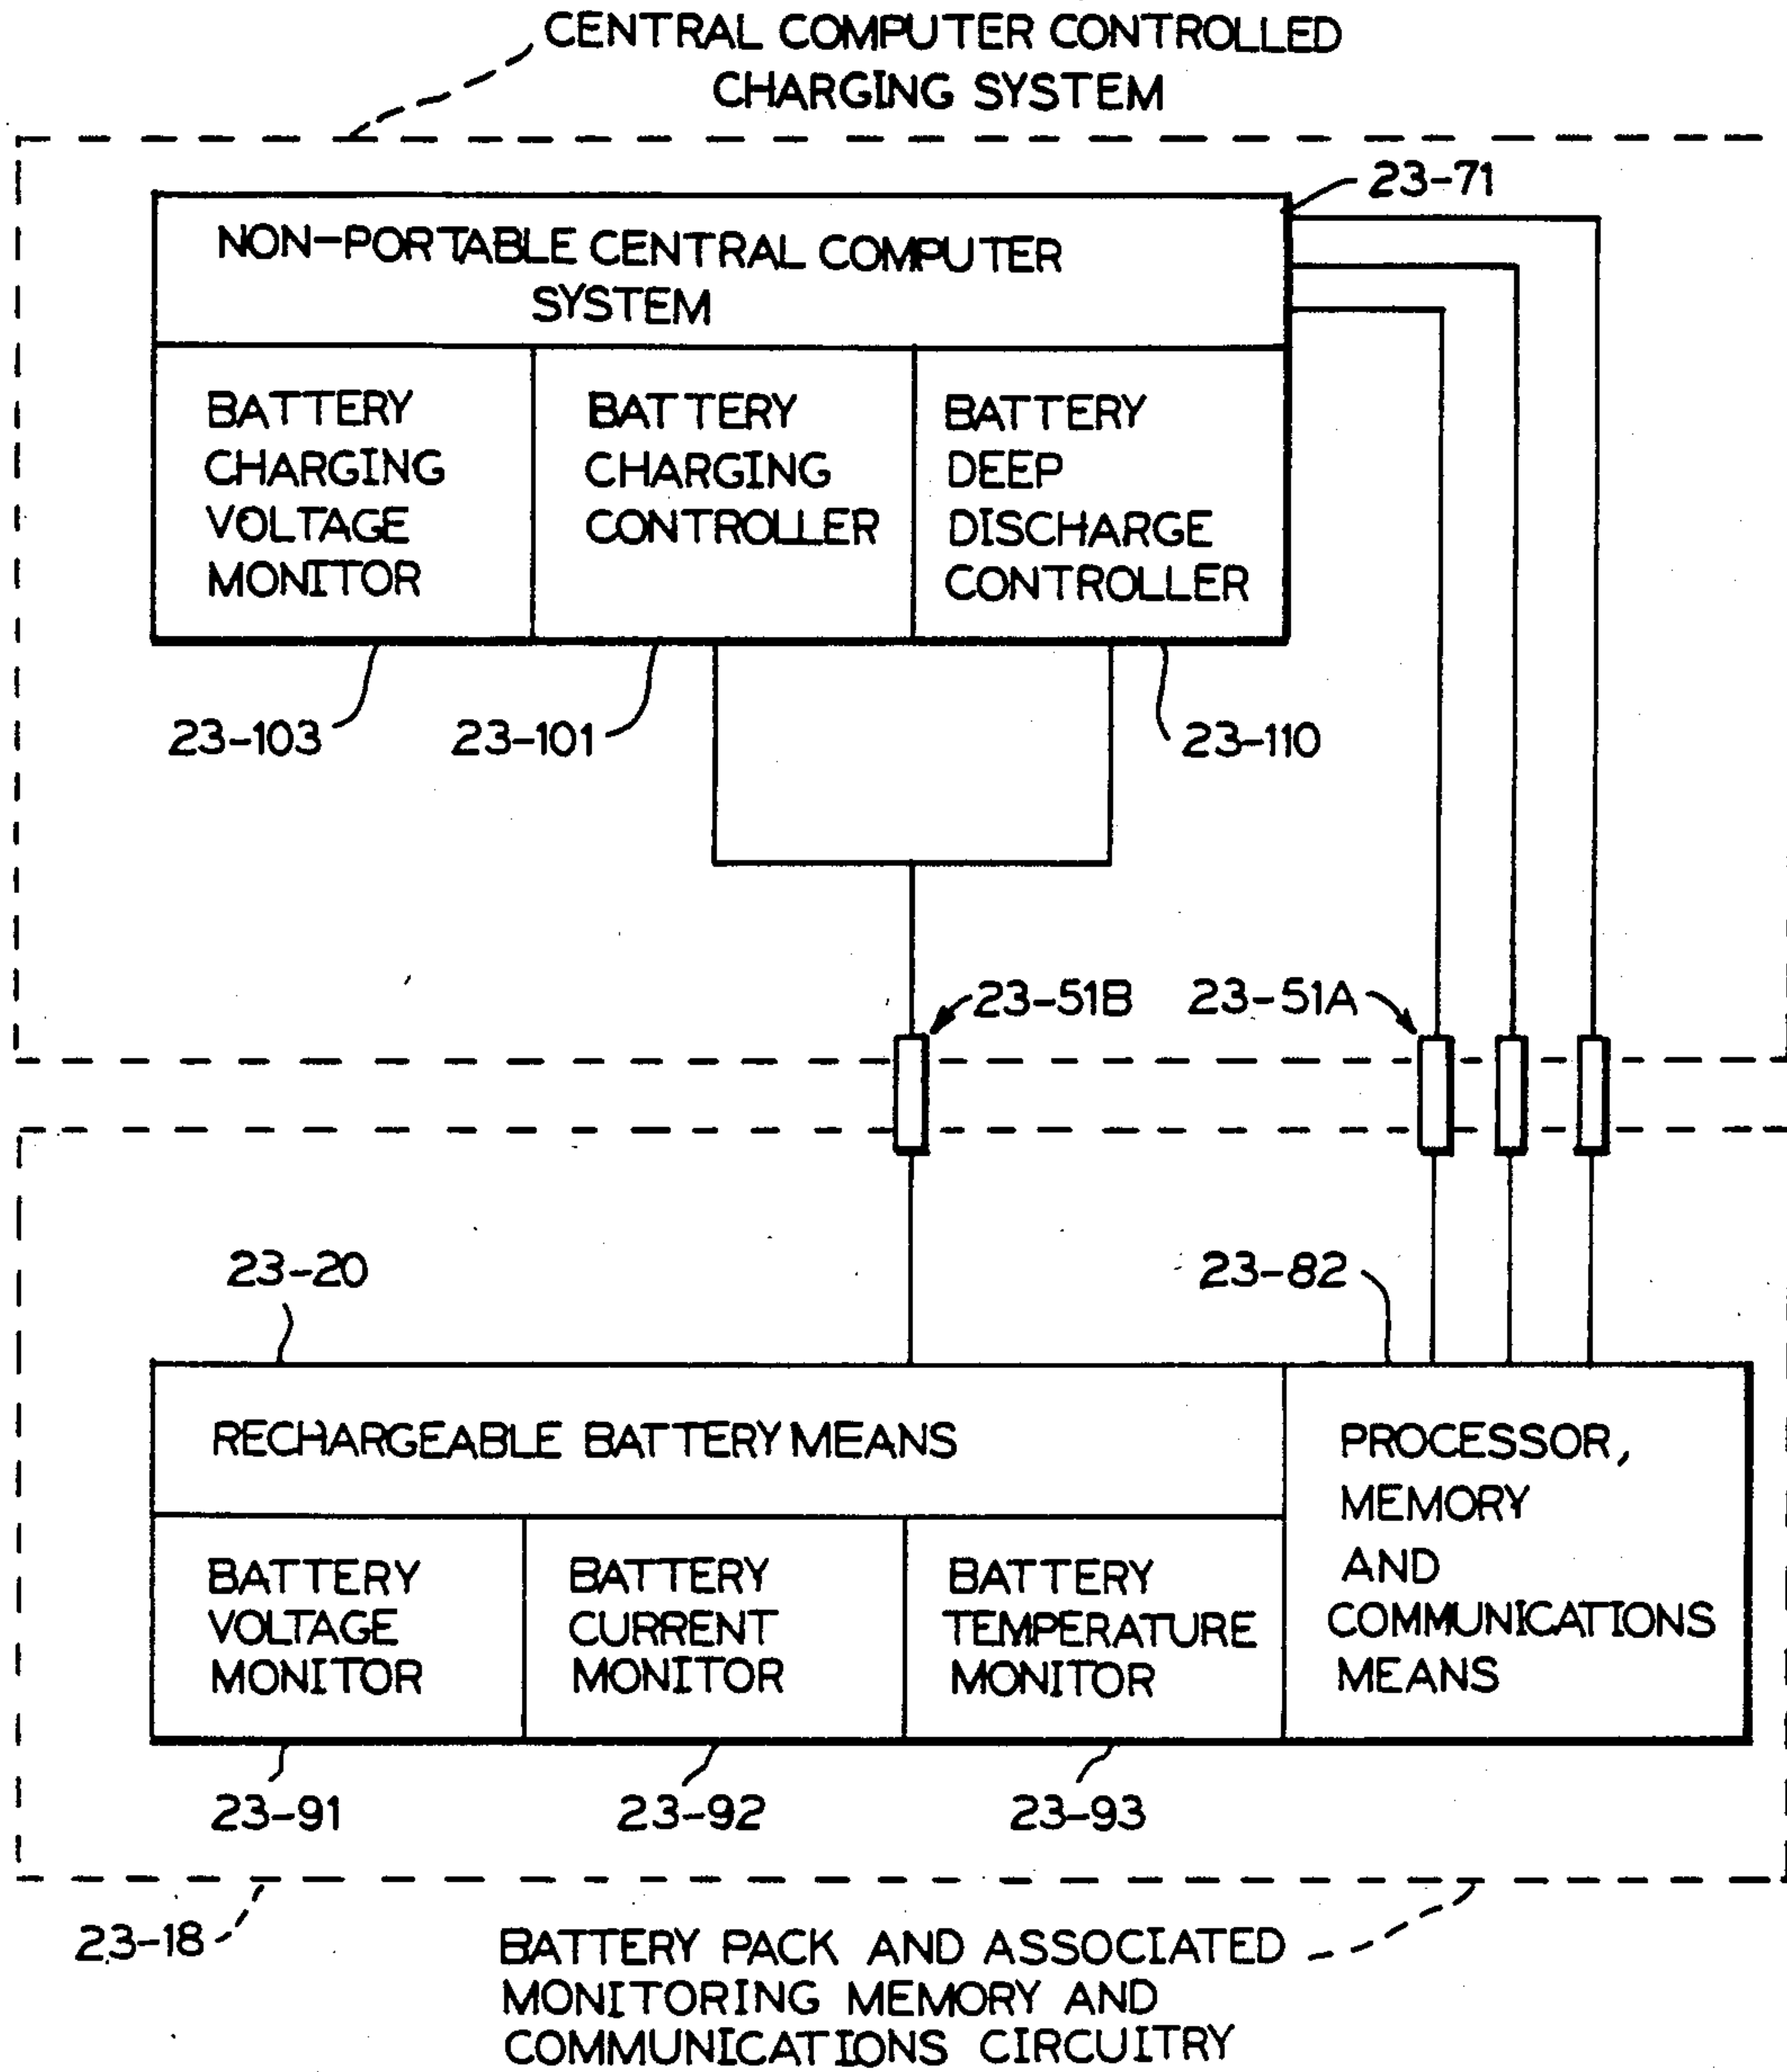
CENTRAL COMPUTER CONTROLLED CHARGING SYSTEM

23-71

NON-PORTABLE CENTRAL COMPUTER SYSTEM

BATTERY CHARGING VOLTAGE MONITOR

BATTERY CHARGING CONTROLLER

BATTERY DEEP DISCHARGE CONTROLLER

23-103

23-101

23-110

23-51B

23-51A

23-20

23-82

RECHARGEABLE BATTERY MEANS

PROCESSOR, MEMORY AND COMMUNICATIONS MEANS

BATTERY VOLTAGE MONITOR

BATTERY CURRENT MONITOR

BATTERY TEMPERATURE MONITOR

23-91

23-92

23-93

23-18

BATTERY PACK AND ASSOCIATED MONITORING MEMORY AND COMMUNICATIONS CIRCUITRY